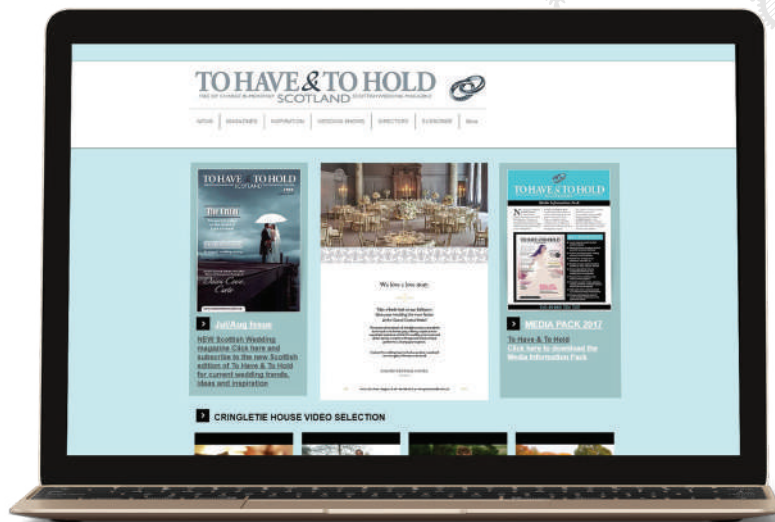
TO HAVE & TO HOLD SCOTLAND

HOME | MAGAZINES | INSPIRATION | WEDDING SHOWS | DIRECTORY | SUBSCRIBE | Blog

TO HAVE & TO HOLD SCOTLAND

Jul/Aug Issue

NEW Scottish Wedding magazine Click here and subscribe to the new Scottish edition of To Have & To Hold for current wedding trends, ideas and inspiration

We love a love story

TO HAVE & TO HOLD

MEDIA PACK 2017

To Have & To Hold
Click here to download the Media Information Pack

CRINGLETIE HOUSE VIDEO SELECTION